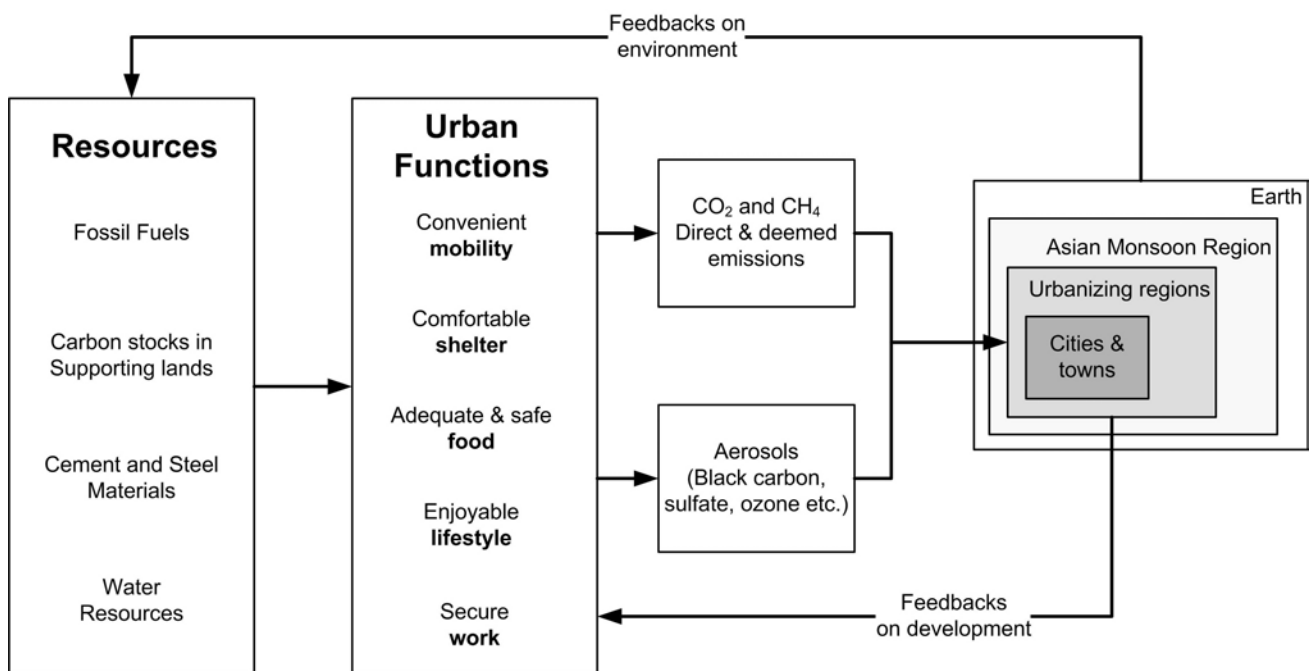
Feedbacks on environment

Resources

Fossil Fuels

Carbon stocks in Supporting lands

Cement and Steel Materials

Water Resources

Urban Functions

Convenient **mobility**

Comfortable **shelter**

Adequate & safe **food**

Enjoyable **lifestyle**

Secure **work**

$CO_2$ and $CH_4$ Direct & deemed emissions

Aerosols (Black carbon, sulfate, ozone etc.)

Earth

Asian Monsoon Region

Urbanizing regions

Cities & towns

Feedbacks on development